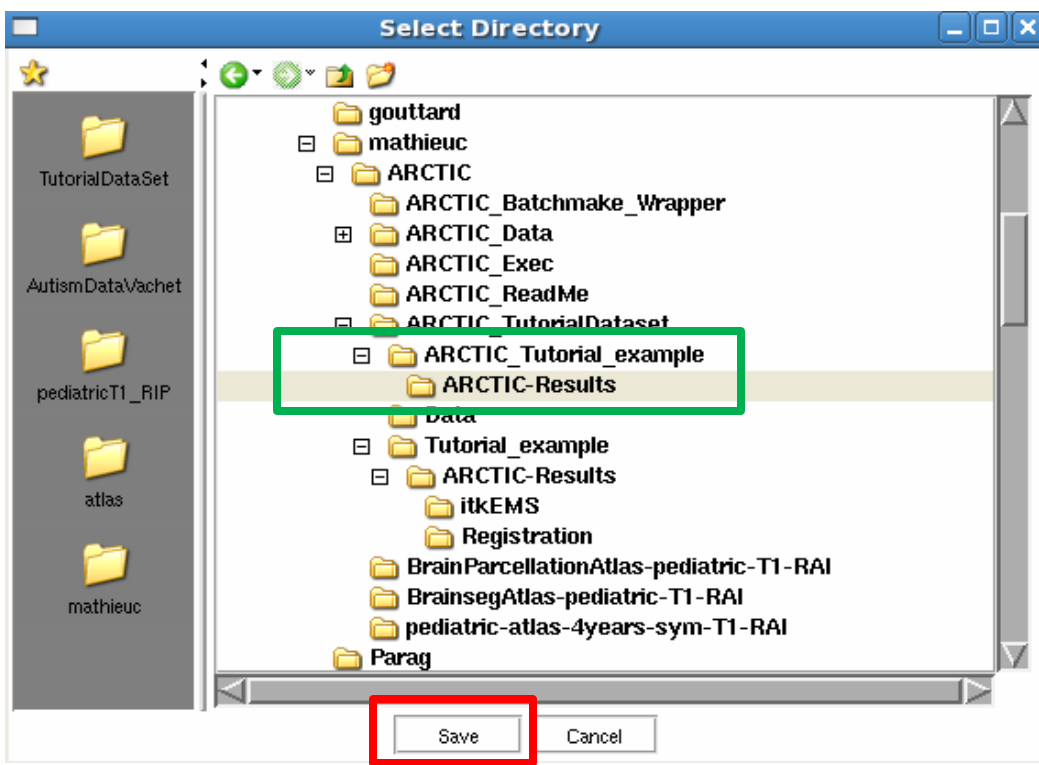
Select Directory

TutorialDataSet
AutismDataVachet
pediatricT1_RIP
atlas
mathieuc

gouttard
mathieuc
ARCTIC
ARCTIC_Batchmake_Wrapper
ARCTIC_Data
ARCTIC_Exec
ARCTIC_ReadMe
ARCTIC_TutorialDataset
ARCTIC_Tutorial_example
ARCTIC-Results
Data
Tutorial_example
ARCTIC-Results
itkEMS
Registration
BrainParcellationAtlas-pediatric-T1-RAI
BrainsegAtlas-pediatric-T1-RAI
pediatric-atlas-4years-sym-T1-RAI
Parag

Save
Cancel